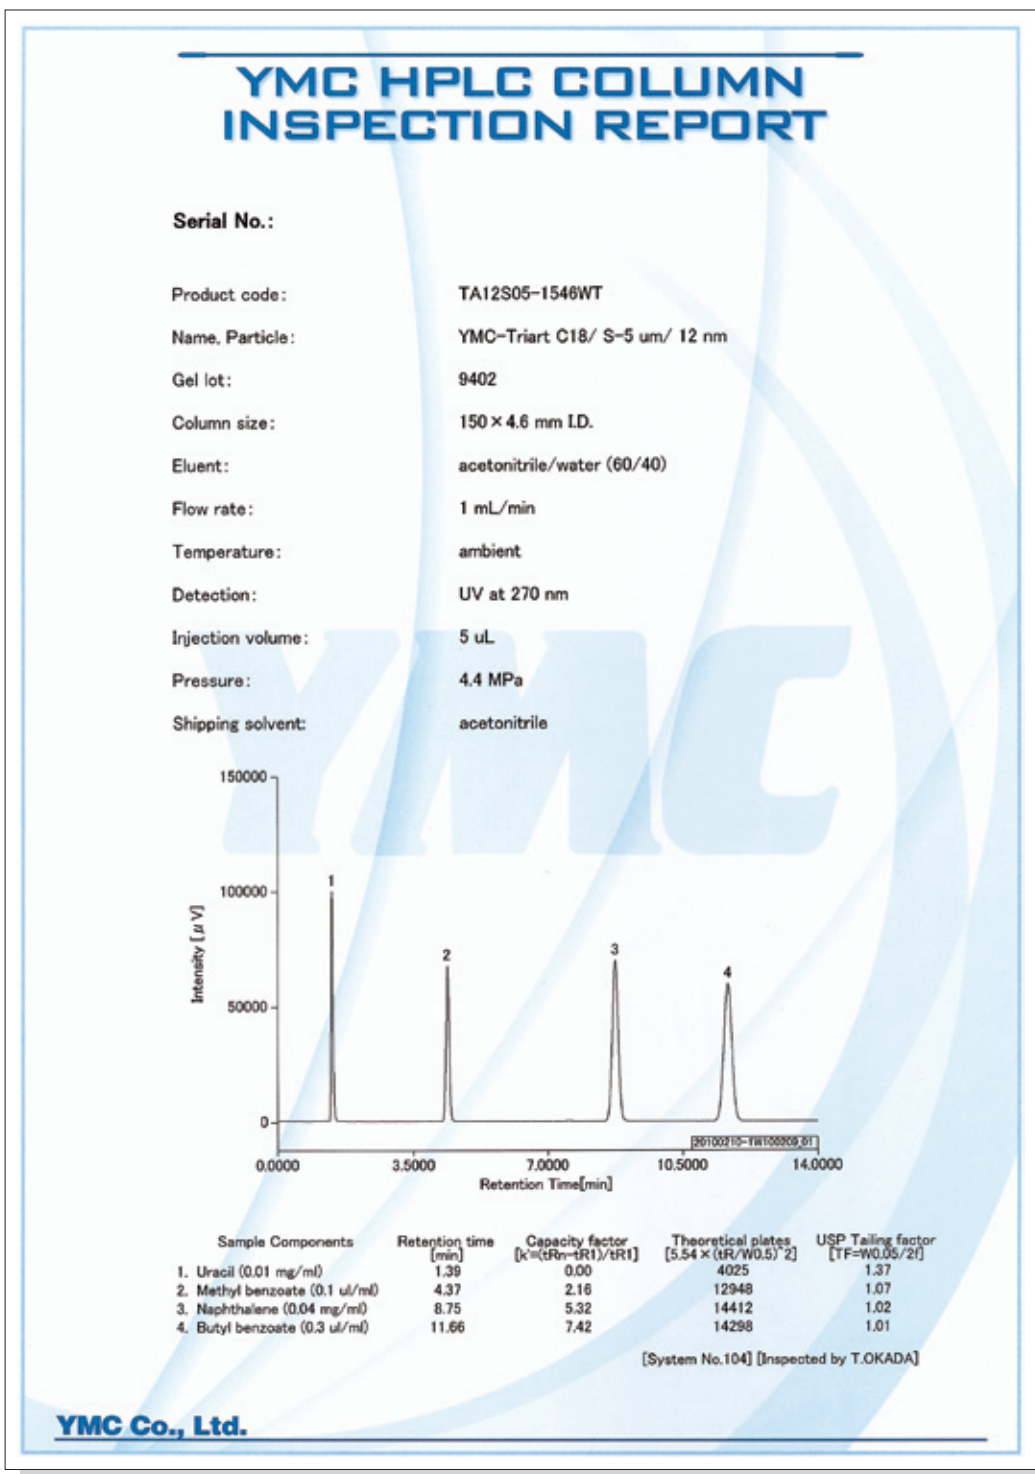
YMC HPLC COLUMN INSPECTION REPORT

Serial No.:

Product code: TA12S05-1546WT

Name, Particle: YMC-Triart C18/ S-5 um/ 12 nm

Gel lot: 9402

Column size: 150 × 4.6 mm I.D.

Eluent: acetonitrile/water (60/40)

Flow rate: 1 mL/min

Temperature: ambient

Detection: UV at 270 nm

Injection volume: 5 uL

Pressure: 4.4 MPa

Shipping solvent: acetonitrile

150000
100000
50000
0
Intensity [$\mu$V]
1
2
3
4
20100210-TW100209.01
0.0000 3.5000 7.0000 10.5000 14.0000
Retention Time[min]

| Sample Components | Retention time [min] | Capacity factor [k'=(tRn-tR1)/tR1] | Theoretical plates [5.54×(tR/W0.5)^2] | USP Tailing factor [TF=W0.05/2f] |
|---|---|---|---|---|
| 1. Uracil (0.01 mg/ml) | 1.39 | 0.00 | 4025 | 1.37 |
| 2. Methyl benzoate (0.1 ul/ml) | 4.37 | 2.16 | 12948 | 1.07 |
| 3. Naphthalene (0.04 mg/ml) | 8.75 | 5.32 | 14412 | 1.02 |
| 4. Butyl benzoate (0.3 ul/ml) | 11.66 | 7.42 | 14298 | 1.01 |

[System No.104] [Inspected by T.OKADA]

YMC Co., Ltd.